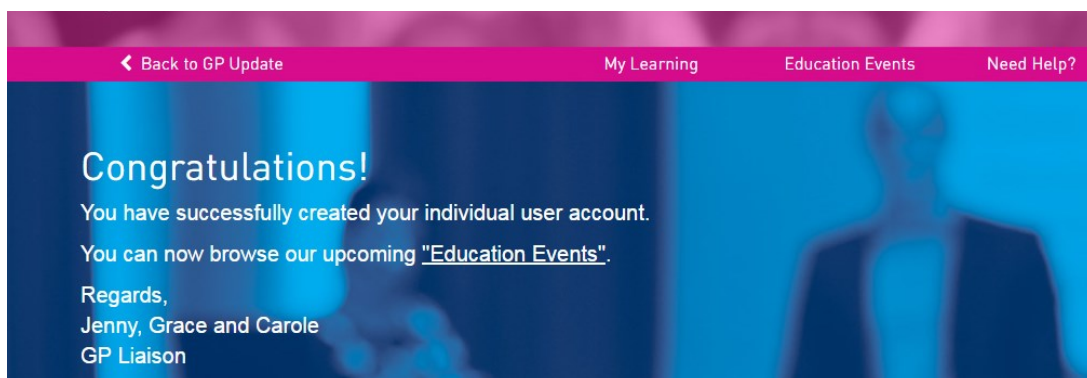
❮ Back to GP Update

My Learning

Education Events

Need Help?

Congratulations!

You have successfully created your individual user account.

You can now browse our upcoming "Education Events".

Regards,
Jenny, Grace and Carole
GP Liaison